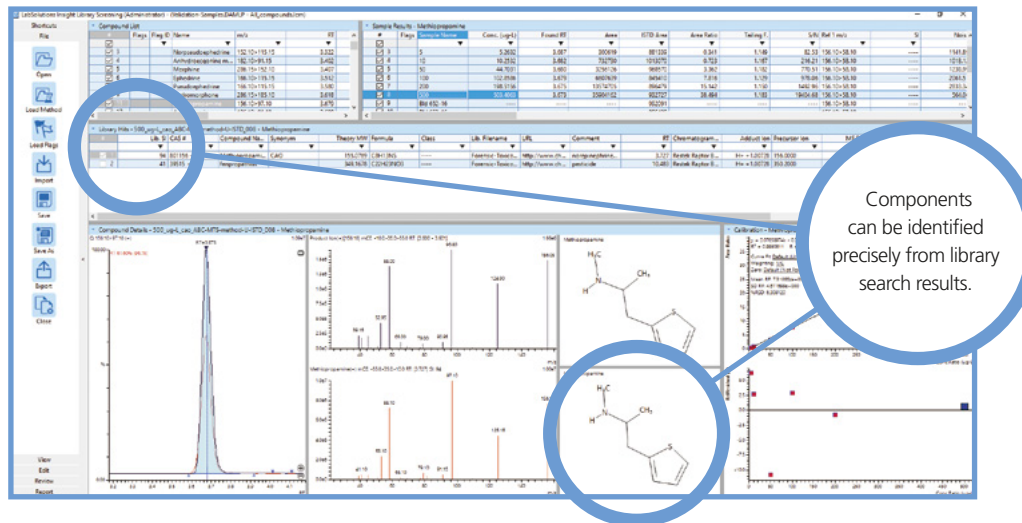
LabSolutions Insight Library Screening (Administrator) - [Validation Samples DAMUP - All_compounds.lsm]

Shortcuts
File
Open
Load Method
Load Flags
Import
Save
Save As
Export
Close
View
Edit
Review
Report

Compound List
Flags | Flag ID | Name | m/z | RT
Norpseudoephedrine | 152.10>115.15 | 3.322
Anhydroecgonine me... | 182.10>91.15 | 3.402
Morphine | 286.15>152.10 | 3.407
Ephedrine | 166.10>115.15 | 3.512
Pseudoephedrine | 166.10>115.15 | 3.580
Hydromorphone | 286.15>185.10 | 3.618
Methiopropamine | 156.10>97.10 | 3.670

Sample Results - Methiopropamine
# | Flags | Sample Name | Conc. (ug/L) | Found RT | Area | ISTD Area | Area Ratio | Tailing F. | S/N | Ref 1 m/z | SI
5 | 5 | 5.2632 | 3.667 | 300619 | 881336 | 0.341 | 1.149 | 82.53 | 156.10>58.10
10 | 10 | 10.2532 | 3.662 | 732750 | 1013075 | 0.723 | 1.187 | 216.21 | 156.10>58.10
50 | 50 | 44.7001 | 3.660 | 3791126 | 968175 | 3.862 | 1.182 | 770.51 | 156.10>58.10
100 | 100 | 102.0936 | 3.679 | 6807639 | 845410 | 7.818 | 1.129 | 976.06 | 156.10>58.10
200 | 200 | 198.5156 | 3.675 | 13574705 | 896479 | 15.142 | 1.150 | 1492.96 | 156.10>58.10
500 | 500 | 505.4691 | 3.673 | 35890162 | 932727 | 38.484 | 1.183 | 18404.68 | 156.10>58.10
8 | Blk 152-16 | 952091 | 156.10>58.10

Library Hits - 500_ug-L_cac_ABC-MTS-method-U-STD_008 - Methiopropamine
Lib. SI | CAS # | Compound Na... | Synonym | Theory MW | Formula | Class | Lib. Filename | URL | Comment | RT | Chromatogram... | Adduct ion | Precursor ion
94 | 801156 | Methiopropam... | CAD | 155.0799 | C8H13NS | Forensic-Toxico... | http://www.ch... | ecringenephorie... | 3.727 | Restek Raptor B... | H+ = 1.00728 | 156.0800
43 | 39515 | Fenpropidin | | 349.1670 | C22H23NO2 | Forensic-Toxico... | http://www.ch... | pesticide | 10.480 | Restek Raptor B... | H+ = 1.00728 | 350.3500

Compound Details - 500_ug-L_cac_ABC-MTS-method-U-STD_008 - Methiopropamine
Methiopropamine

Calibration - Methiopropamine

Components can be identified precisely from library search results.